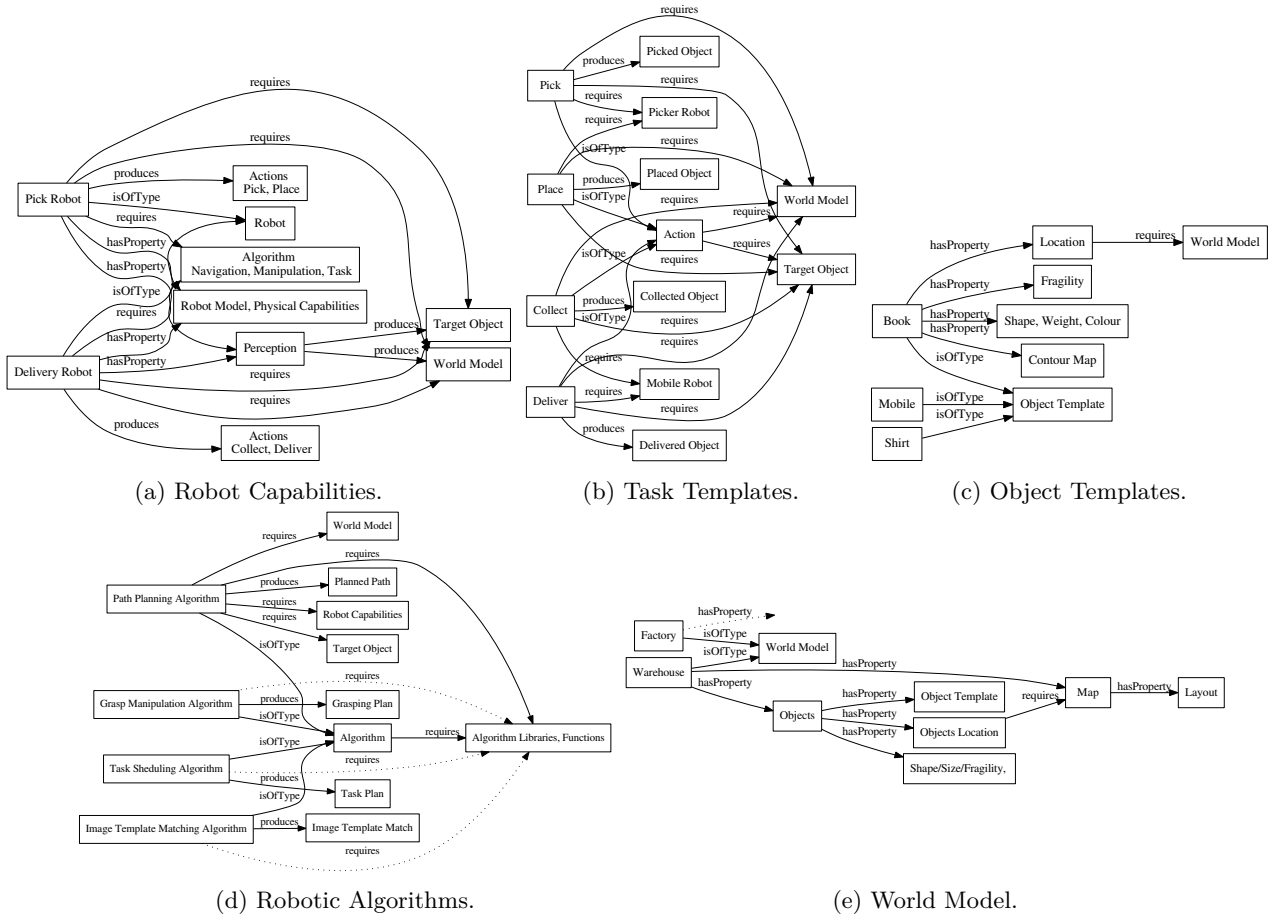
requires
requires
produces
Actions Pick, Place
Pick Robot
isOfType
Robot
requires
hasProperty
Algorithm Navigation, Manipulation, Task
hasProperty
isOfType
Robot Model, Physical Capabilities
requires
produces
Target Object
Perception
hasProperty
produces
Delivery Robot
World Model
requires
requires
produces
Actions Collect, Deliver

(a) Robot Capabilities.

requires
Picked Object
produces
Pick
requires
requires
Picker Robot
requires
requires
isOfType
Placed Object
Place
produces
isOfType
requires
World Model
requires
Action
isOfType
requires
requires
Target Object
Collected Object
Collect
produces
isOfType
requires
requires
requires
Mobile Robot
Deliver
requires
requires
produces
Delivered Object

(b) Task Templates.

Location
requires
World Model
hasProperty
hasProperty
Fragility
Book
hasProperty
hasProperty
Shape, Weight, Colour
isOfType
Contour Map
Mobile
isOfType
Object Template
isOfType
Shirt

(c) Object Templates.

World Model
requires
requires
Planned Path
produces
Path Planning Algorithm
requires
Robot Capabilities
requires
Target Object
isOfType
requires
Grasp Manipulation Algorithm
produces
Grasping Plan
isOfType
isOfType
Algorithm
requires
Algorithm Libraries, Functions
Task Sheduling Algorithm
requires
produces
isOfType
Task Plan
Image Template Matching Algorithm
produces
Image Template Match
requires

(d) Robotic Algorithms.

hasProperty
Factory
isOfType
World Model
isOfType
hasProperty
Warehouse
hasProperty
hasProperty
Object Template
requires
Map
hasProperty
Layout
Objects
hasProperty
Objects Location
hasProperty
Shape/Size/Fragility,

(e) World Model.